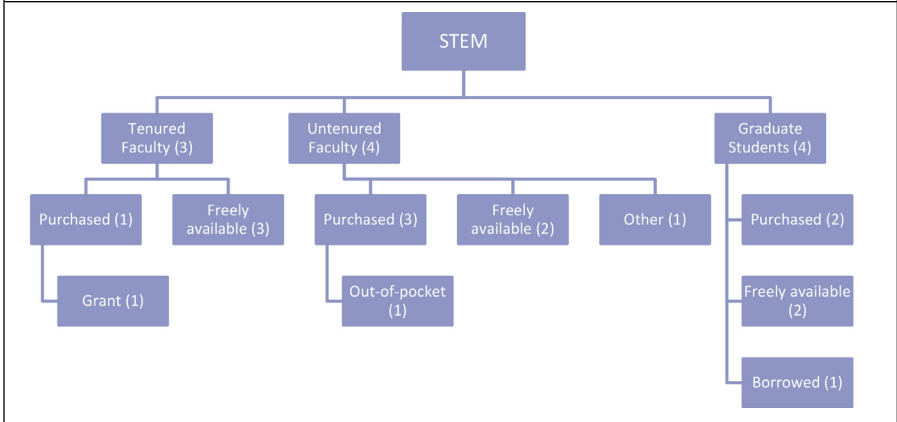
STEM

Tenured Faculty (3)

Purchased (1)

Grant (1)

Freely available (3)

Untenured Faculty (4)

Purchased (3)

Out-of-pocket (1)

Freely available (2)

Other (1)

Graduate Students (4)

Purchased (2)

Freely available (2)

Borrowed (1)